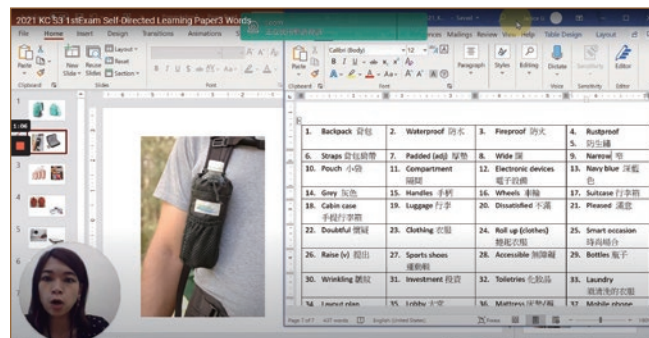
2021 KC S3 1stExam Self-Directed Learning Paper3 Words

File Home Insert Design Transitions Animations

References Mailings Review View Help Table Design Layout

Paste New Slide Reuse Slides Layout Reset Section

Clipboard Slides Font

Calibri (Body) 12

Paragraph Styles Editing Dictate Sensitivity Editor

Clipboard Font Voice Sensitivity Editor

1:06

| 1. Backpack 背包 | 2. Waterproof 防水 | 3. Fireproof 防火 | 4. Rustproof 防生鏽 |
|---|---|---|---|
| 6. Straps 背包肩帶 | 7. Padded (adj) 厚墊 | 8. Wide 闊 | 9. Narrow 窄 |
| 10. Pouch 小袋 | 11. Compartment 隔間 | 12. Electronic devices 電子設備 | 13. Navy blue 深藍色 |
| 14. Grey 灰色 | 15. Handles 手柄 | 16. Wheels 車輪 | 17. Suitcase 行李箱 |
| 18. Cabin case 手提行李箱 | 19. Luggage 行李 | 20. Dissatisfied 不滿 | 21. Pleased 滿意 |
| 22. Doubtful 懷疑 | 23. Clothing 衣服 | 24. Roll up (clothes) 捲起衣服 | 25. Smart occasion 時尚場合 |
| 26. Raise (v) 提出 | 27. Sports shoes 運動鞋 | 28. Accessible 無障礙 | 29. Bottles 瓶子 |
| 30. Wrinkling 皺紋 | 31. Investment 投資 | 32. Toiletries 化妝品 | 33. Laundry 需清洗的衣服 |
| 34. Layout plan | 35. Lobby 大堂 | 36. Mattress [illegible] | 37. Mobile phone |

Page 7 of 7 English (United States) Focus